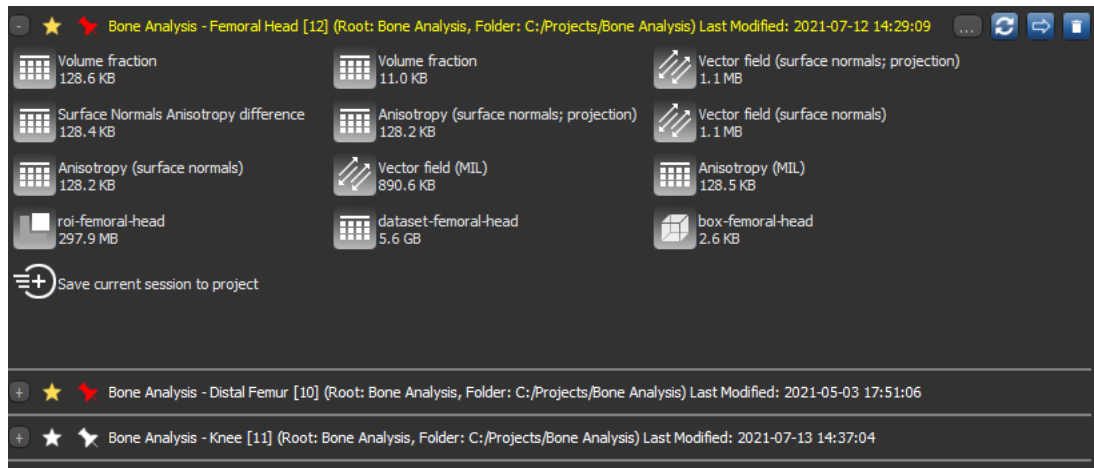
- Bone Analysis - Femoral Head [12] (Root: Bone Analysis, Folder: C:/Projects/Bone Analysis) Last Modified: 2021-07-12 14:29:09 ...

Volume fraction
128.6 KB

Volume fraction
11.0 KB

Vector field (surface normals; projection)
1.1 MB

Surface Normals Anisotropy difference
128.4 KB

Anisotropy (surface normals; projection)
128.2 KB

Vector field (surface normals)
1.1 MB

Anisotropy (surface normals)
128.2 KB

Vector field (MIL)
890.6 KB

Anisotropy (MIL)
128.5 KB

roi-femoral-head
297.9 MB

dataset-femoral-head
5.6 GB

box-femoral-head
2.6 KB

Save current session to project

+ Bone Analysis - Distal Femur [10] (Root: Bone Analysis, Folder: C:/Projects/Bone Analysis) Last Modified: 2021-05-03 17:51:06

+ Bone Analysis - Knee [11] (Root: Bone Analysis, Folder: C:/Projects/Bone Analysis) Last Modified: 2021-07-13 14:37:04